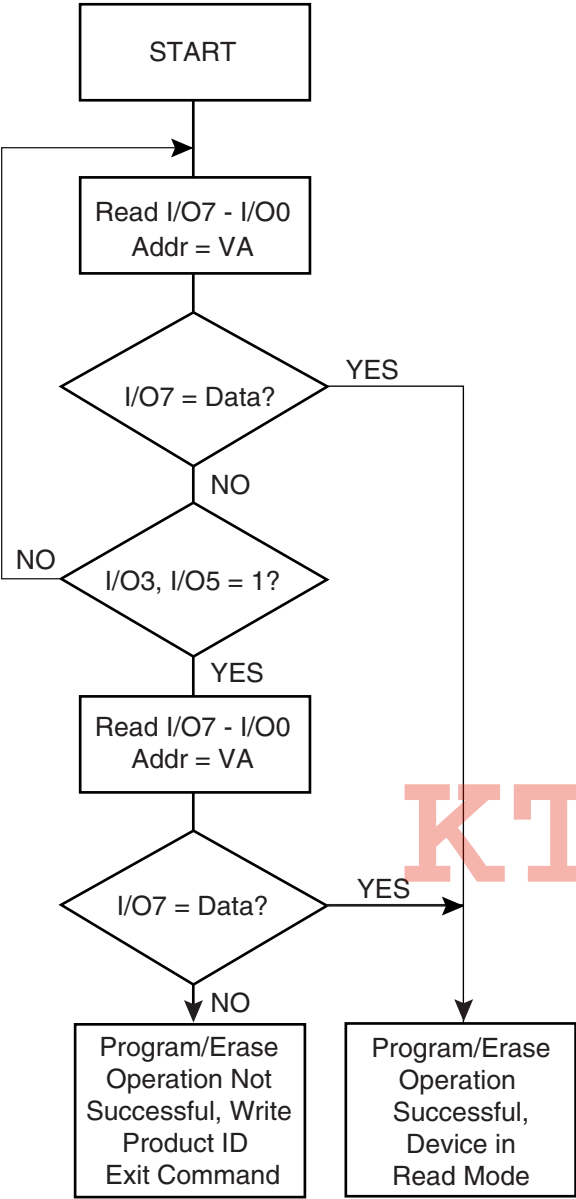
START

Read I/O7 - I/O0
Addr = VA

I/O7 = Data?

YES

NO

NO

I/O3, I/O5 = 1?

YES

Read I/O7 - I/O0
Addr = VA

KT

I/O7 = Data?

YES

NO

Program/Erase Operation Not Successful, Write Product ID Exit Command

Program/Erase Operation Successful, Device in Read Mode